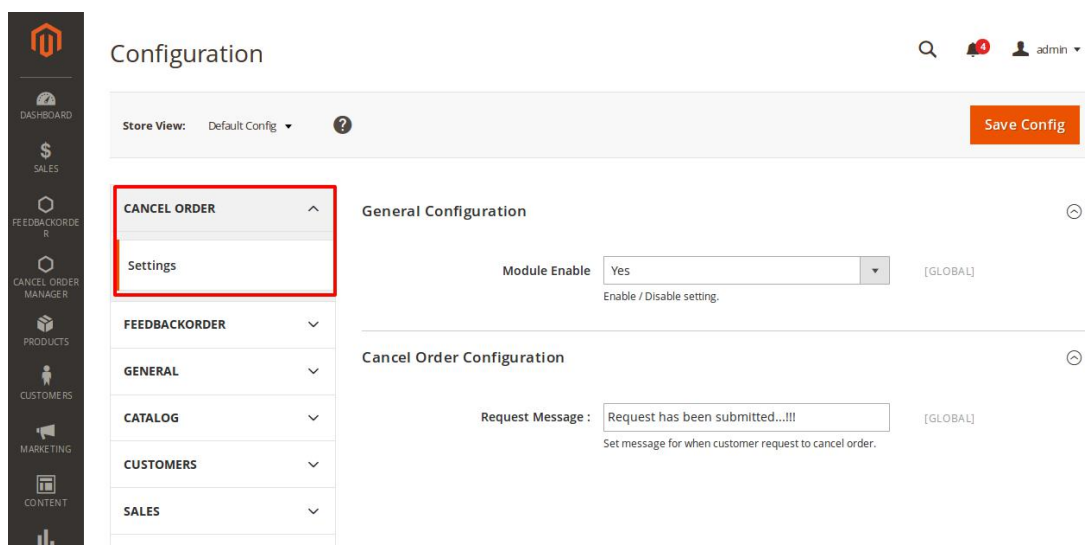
DASHBOARD
$
SALES
FEEDBACKORDER
CANCEL ORDER MANAGER
PRODUCTS
CUSTOMERS
MARKETING
CONTENT

Configuration

4
admin

Store View: Default Config

Save Config

CANCEL ORDER
Settings
FEEDBACKORDER
GENERAL
CATALOG
CUSTOMERS
SALES

General Configuration

Module Enable Yes
Enable / Disable setting.
[GLOBAL]

Cancel Order Configuration

Request Message : Request has been submitted...!!!
Set message for when customer request to cancel order.
[GLOBAL]